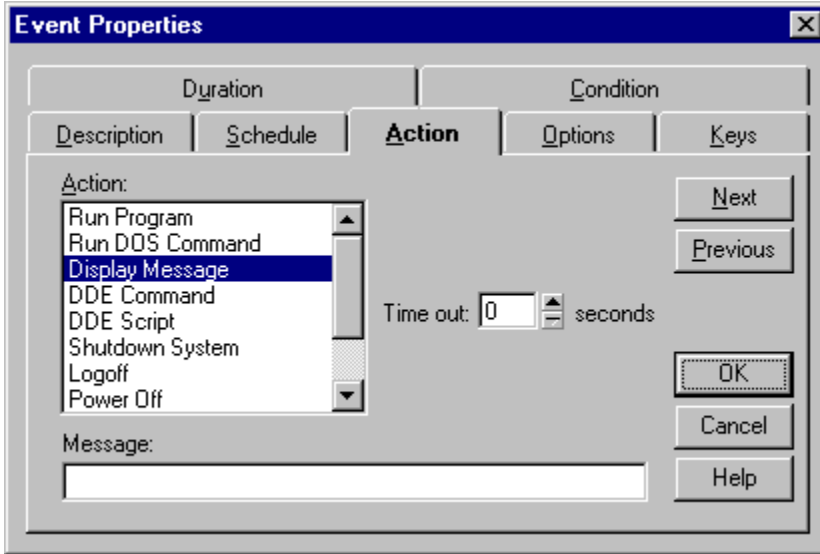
Event Properties

Duration
Condition
Description
Schedule
Action
Options
Keys

Action:
Run Program
Run DOS Command
Display Message
DDE Command
DDE Script
Shutdown System
Logoff
Power Off

Time out: 0 seconds

Next
Previous
OK
Cancel
Help

Message: